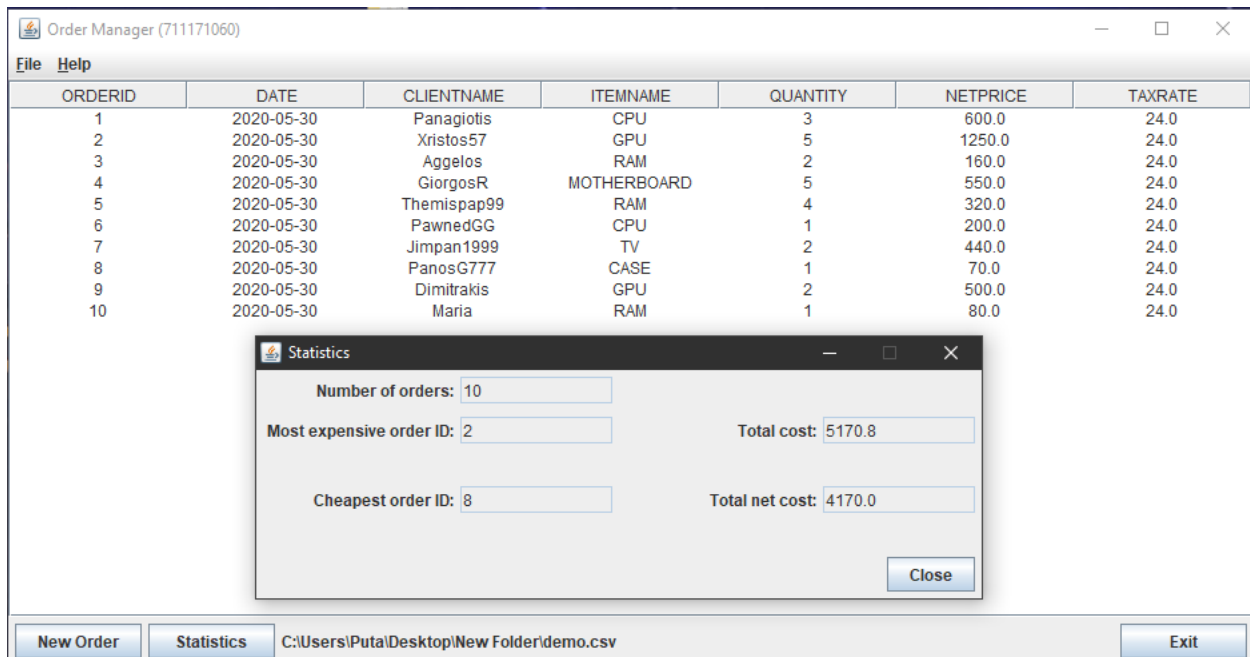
Order Manager (711171060)

File Help

| ORDERID | DATE | CLIENTNAME | ITEMNAME | QUANTITY | NETPRICE | TAXRATE |
|---|---|---|---|---|---|---|
| 1 | 2020-05-30 | Panagiotis | CPU | 3 | 600.0 | 24.0 |
| 2 | 2020-05-30 | Xristos57 | GPU | 5 | 1250.0 | 24.0 |
| 3 | 2020-05-30 | Aggelos | RAM | 2 | 160.0 | 24.0 |
| 4 | 2020-05-30 | GiorgosR | MOTHERBOARD | 5 | 550.0 | 24.0 |
| 5 | 2020-05-30 | Themispap99 | RAM | 4 | 320.0 | 24.0 |
| 6 | 2020-05-30 | PawnedGG | CPU | 1 | 200.0 | 24.0 |
| 7 | 2020-05-30 | Jimpan1999 | TV | 2 | 440.0 | 24.0 |
| 8 | 2020-05-30 | PanosG777 | CASE | 1 | 70.0 | 24.0 |
| 9 | 2020-05-30 | Dimitrakis | GPU | 2 | 500.0 | 24.0 |
| 10 | 2020-05-30 | Maria | RAM | 1 | 80.0 | 24.0 |

Statistics

Number of orders: 10

Most expensive order ID: 2

Total cost: 5170.8

Cheapest order ID: 8

Total net cost: 4170.0

Close

New Order

Statistics

C:\Users\Puta\Desktop\New Folder\demo.csv

Exit